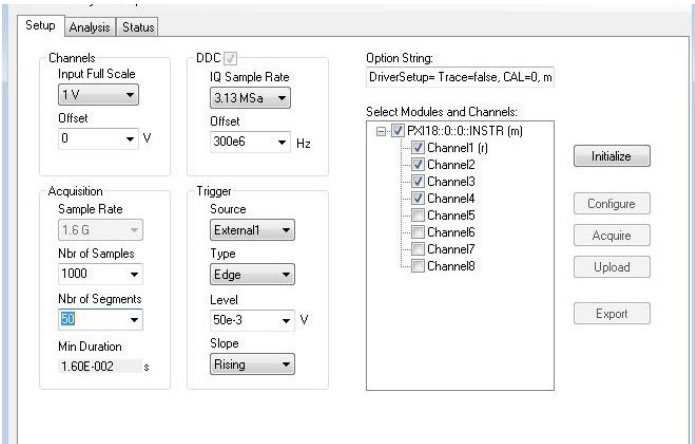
Setup | Analysis | Status

Channels
Input Full Scale
1 V
Offset
0 V

DDC
IQ Sample Rate
3.13 MSa
Offset
300e6 Hz

Option String:
DriverSetup= Trace=false, CAL=0, m

Select Modules and Channels:
PXI18::0::0::INSTR (m)
Channel1 (r)
Channel2
Channel3
Channel4
Channel5
Channel6
Channel7
Channel8

Initialize
Configure
Acquire
Upload
Export

Acquisition
Sample Rate
1.6 G
Nbr of Samples
1000
Nbr of Segments
50
Min Duration
1.60E-002 s

Trigger
Source
External1
Type
Edge
Level
50e-3 V
Slope
Rising